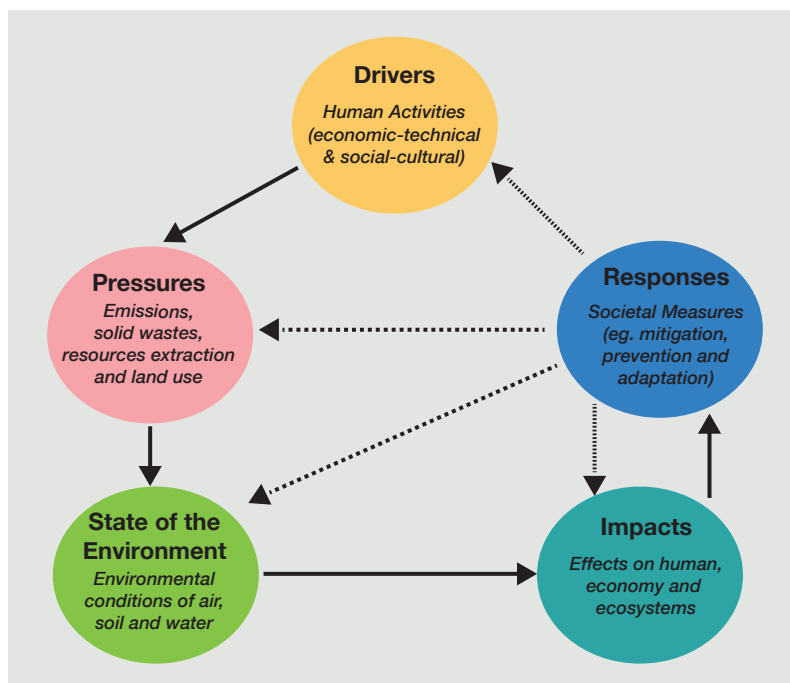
Drivers
Human Activities (economic-technical & social-cultural)

Pressures
Emissions, solid wastes, resources extraction and land use

Responses
Societal Measures (eg. mitigation, prevention and adaptation)

State of the Environment
Environmental conditions of air, soil and water

Impacts
Effects on human, economy and ecosystems